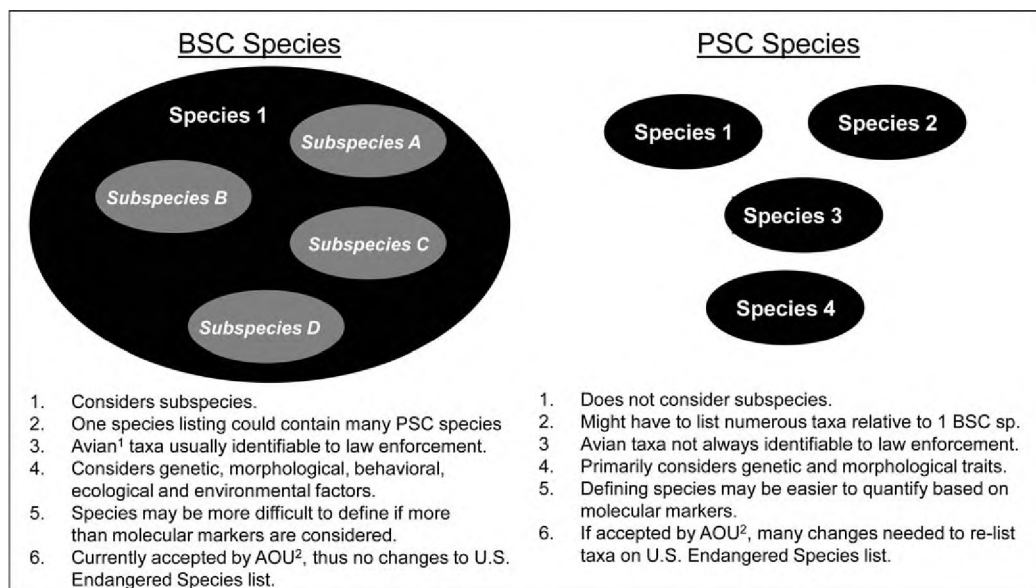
BSC Species

Species 1

Subspecies A

Subspecies B

Subspecies C

Subspecies D

1. Considers subspecies.
2. One species listing could contain many PSC species
3. Avian$^1$ taxa usually identifiable to law enforcement.
4. Considers genetic, morphological, behavioral, ecological and environmental factors.
5. Species may be more difficult to define if more than molecular markers are considered.
6. Currently accepted by AOU$^2$, thus no changes to U.S. Endangered Species list.

PSC Species

Species 1

Species 2

Species 3

Species 4

1. Does not consider subspecies.
2. Might have to list numerous taxa relative to 1 BSC sp.
3 Avian taxa not always identifiable to law enforcement.
4. Primarily considers genetic and morphological traits.
5. Defining species may be easier to quantify based on molecular markers.
6. If accepted by AOU$^2$, many changes needed to re-list taxa on U.S. Endangered Species list.